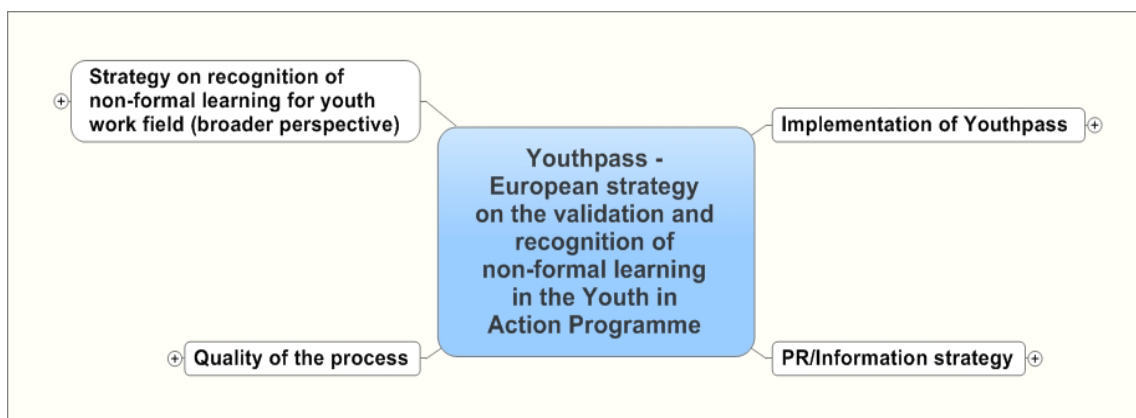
Strategy on recognition of non-formal learning for youth work field (broader perspective)

Implementation of Youthpass

Youthpass - European strategy on the validation and recognition of non-formal learning in the Youth in Action Programme

Quality of the process

PR/Information strategy